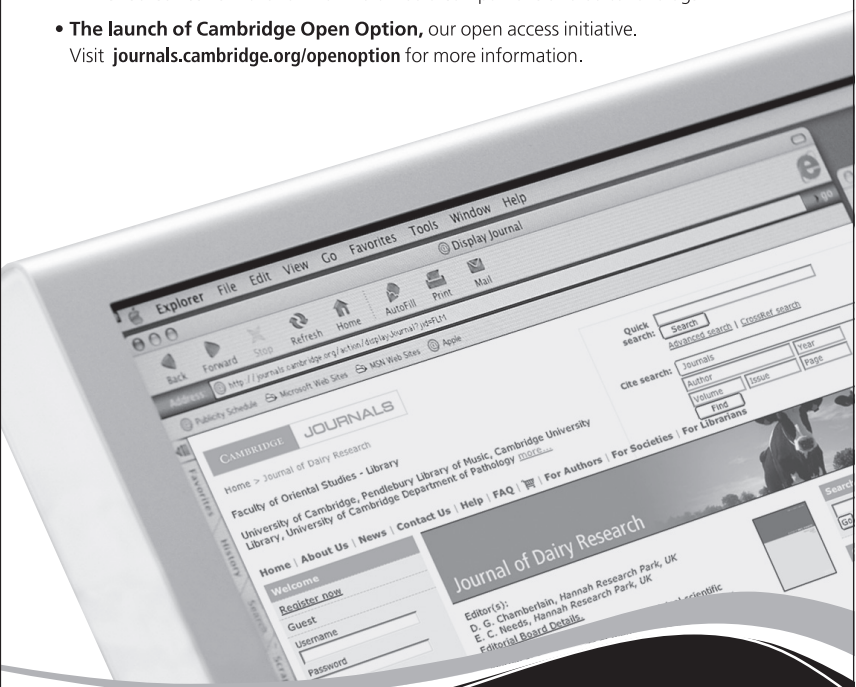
• **The launch of Cambridge Open Option,** our open access initiative.
Visit **journals.cambridge.org/openoption** for more information.

Explorer File Edit View Go Favorites Tools Window Help

Display Journal

Back Forward Stop Refresh Home AutoFill Print Mail

Address http://journals.cambridge.org/action/displayJournal?jid=FLH

Publicity Schedule Microsoft Web Sites MSN Web Sites Apple

Go

Favorites History Search Scrapbook

CAMBRIDGE JOURNALS

Quick search: Search
Advanced search | CrossRef search

Cite search: Journals Year Author Issue Page Volume Find

Home > Journal of Dairy Research

Faculty of Oriental Studies - Library

University of Cambridge, Pendlebury Library of Music, Cambridge University Library, University of Cambridge Department of Pathology more...

Home | About Us | News | Contact Us | Help | FAQ | For Authors | For Societies | For Librarians

Welcome
Register now
Guest
Username
Password

Journal of Dairy Research

Editor(s):
D. G. Chamberlain, Hannah Research Park, UK
E. C. Needs, Hannah Research Park, UK
Editorial Board Details.

Search
Go